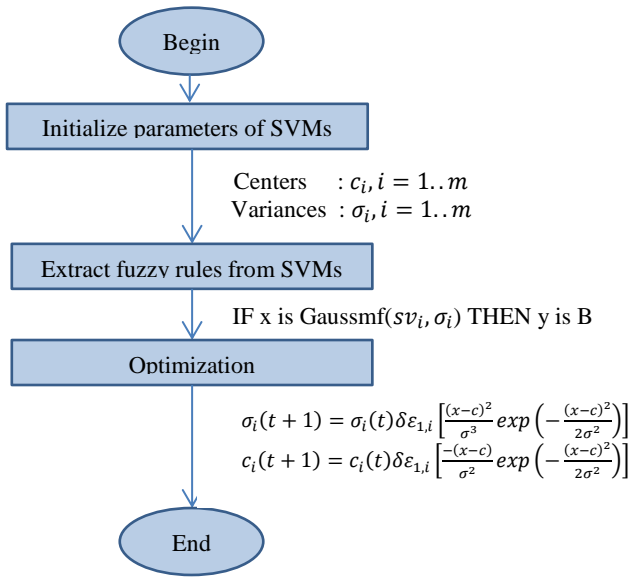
Begin

Initialize parameters of SVMs

Centers : $c_i, i = 1..m$
Variances : $\sigma_i, i = 1..m$

Extract fuzzy rules from SVMs

IF x is Gaussmf($sv_i, \sigma_i$) THEN y is B

Optimization

$\sigma_i(t+1) = \sigma_i(t)\delta\varepsilon_{1,i}\left[\frac{(x-c)^2}{\sigma^3}exp\left(-\frac{(x-c)^2}{2\sigma^2}\right)\right]$
$c_i(t+1) = c_i(t)\delta\varepsilon_{1,i}\left[\frac{-(x-c)}{\sigma^2}exp\left(-\frac{(x-c)^2}{2\sigma^2}\right)\right]$

End